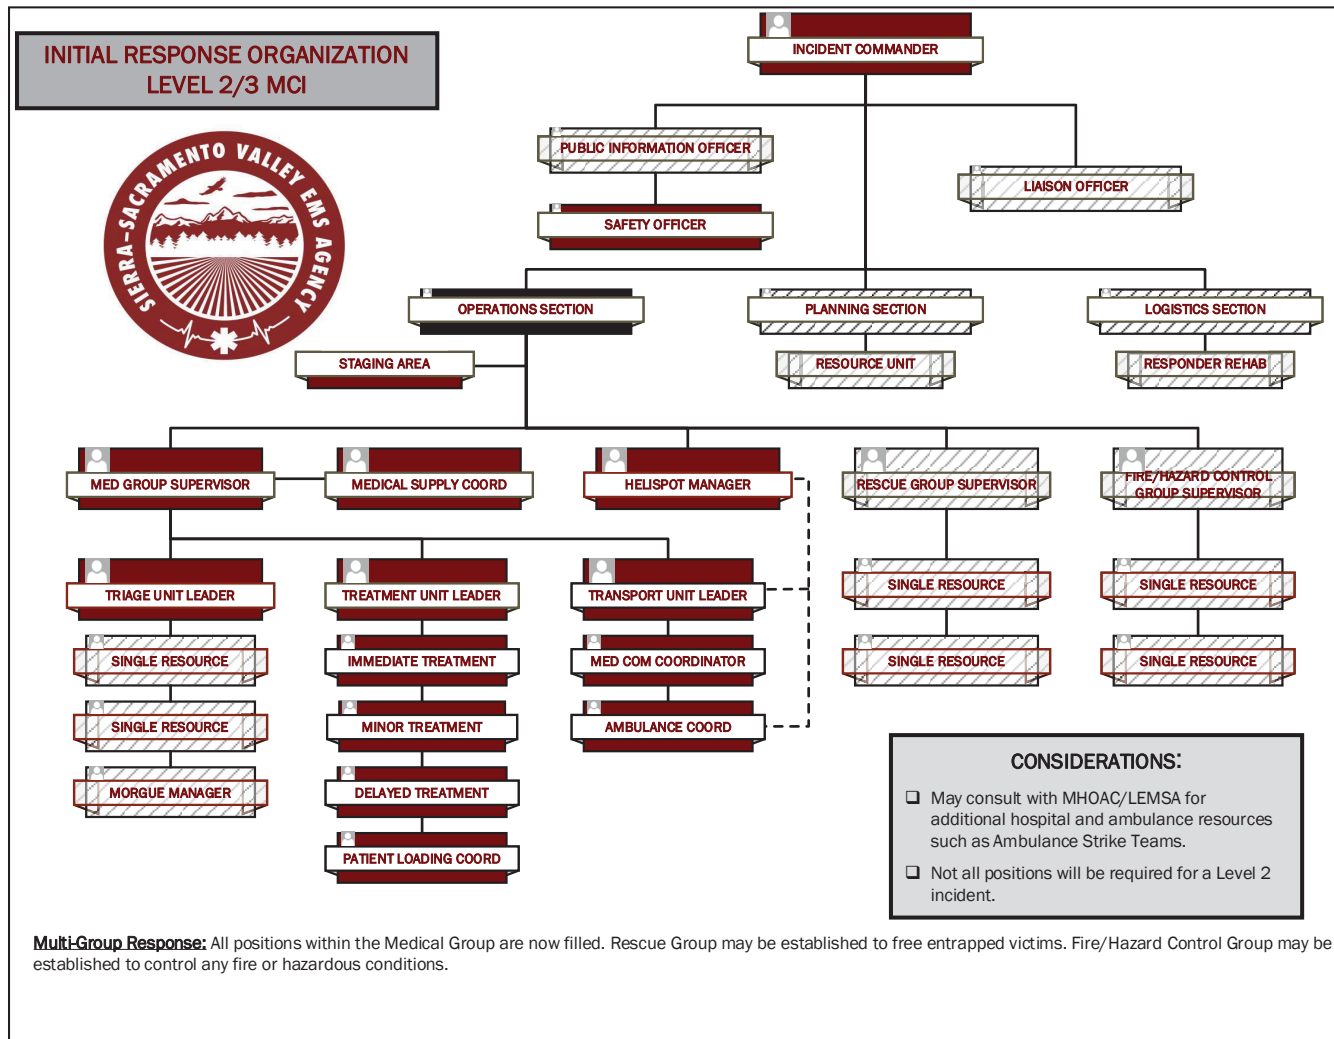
INITIAL RESPONSE ORGANIZATION
LEVEL 2/3 MCI

SIERRA-SACRAMENTO VALLEY EMS AGENCY

INCIDENT COMMANDER

PUBLIC INFORMATION OFFICER

SAFETY OFFICER

LIAISON OFFICER

OPERATIONS SECTION

PLANNING SECTION

LOGISTICS SECTION

STAGING AREA

RESOURCE UNIT

RESPONDER REHAB

MED GROUP SUPERVISOR

MEDICAL SUPPLY COORD

HELISPOT MANAGER

RESCUE GROUP SUPERVISOR

FIRE/HAZARD CONTROL GROUP SUPERVISOR

TRIAGE UNIT LEADER

SINGLE RESOURCE

SINGLE RESOURCE

MORGUE MANAGER

TREATMENT UNIT LEADER

IMMEDIATE TREATMENT

MINOR TREATMENT

DELAYED TREATMENT

PATIENT LOADING COORD

TRANSPORT UNIT LEADER

MED COM COORDINATOR

AMBULANCE COORD

SINGLE RESOURCE

SINGLE RESOURCE

SINGLE RESOURCE

SINGLE RESOURCE

CONSIDERATIONS:

❑ May consult with MHOAC/LEMSA for additional hospital and ambulance resources such as Ambulance Strike Teams.

❑ Not all positions will be required for a Level 2 incident.

Multi-Group Response: All positions within the Medical Group are now filled. Rescue Group may be established to free entrapped victims. Fire/Hazard Control Group may be established to control any fire or hazardous conditions.